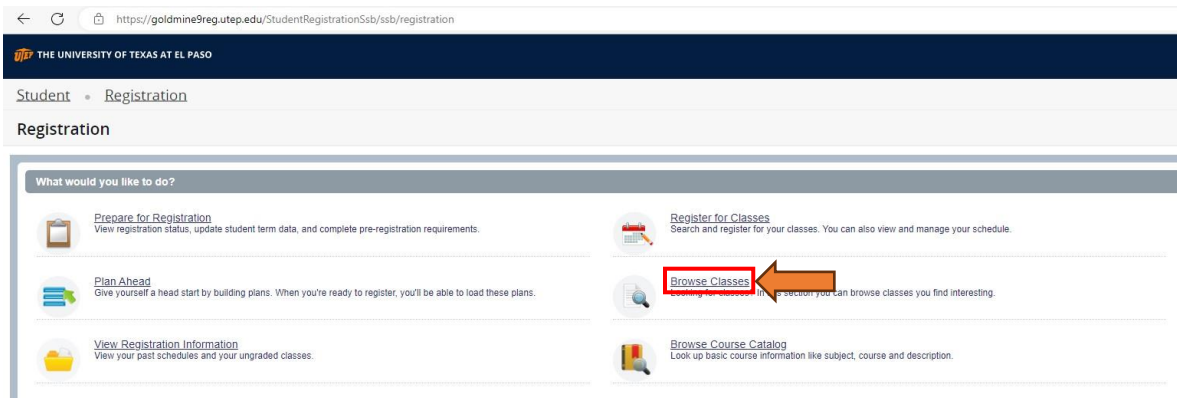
https://goldmine9reg.utep.edu/StudentRegistrationSsb/ssb/registration

UTEP THE UNIVERSITY OF TEXAS AT EL PASO

Student • Registration

Registration

What would you like to do?

Prepare for Registration
View registration status, update student term data, and complete pre-registration requirements.

Register for Classes
Search and register for your classes. You can also view and manage your schedule.

Plan Ahead
Give yourself a head start by building plans. When you're ready to register, you'll be able to load these plans.

Browse Classes
Looking for classes? In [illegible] section you can browse classes you find interesting.

View Registration Information
View your past schedules and your ungraded classes.

Browse Course Catalog
Look up basic course information like subject, course and description.